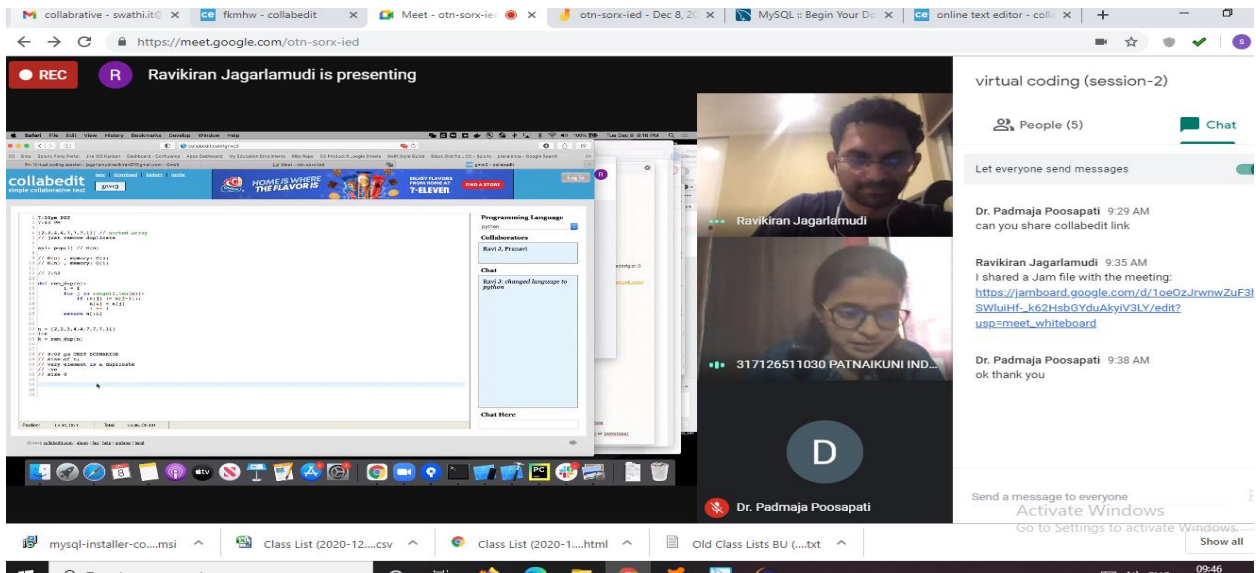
collaborative - swathi.it@ ×
fkmhw - collabedit ×
Meet - otn-sorx-ied ×
otn-sorx-ied - Dec 8, 20 ×
MySQL :: Begin Your De ×
online text editor - colla ×
+

https://meet.google.com/otn-sorx-ied

REC
R Ravikiran Jagarlamudi is presenting

collabedit
simple collaborative text
HOME IS WHERE THE FLAVOR IS
7-ELEVEN
FIND A STORE

Programming Language
python
Collaborators
Ravi J, Pranavi
Chat
Ravi J: changed language to python
Chat Here

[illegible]

n = [2,2,3,4,4,7,7,7,11]

Ravikiran Jagarlamudi
317126511030 PATNAIKUNI IND...
D
Dr. Padmaja Poosapati

virtual coding (session-2)
People (5)
Chat
Let everyone send messages

Dr. Padmaja Poosapati 9:29 AM
can you share collabedit link

Ravikiran Jagarlamudi 9:35 AM
I shared a Jam file with the meeting:
https://jamboard.google.com/d/1oeOzJrwnwZuF3h SWluiHf-_k62HsbGYduAkyiV3LY/edit?usp=meet_whiteboard

Dr. Padmaja Poosapati 9:38 AM
ok thank you

Send a message to everyone
Activate Windows
Go to Settings to activate Windows.

mysql-installer-co....msi
Class List (2020-12....csv
Class List (2020-1....html
Old Class Lists BU (....txt
Show all
09:46